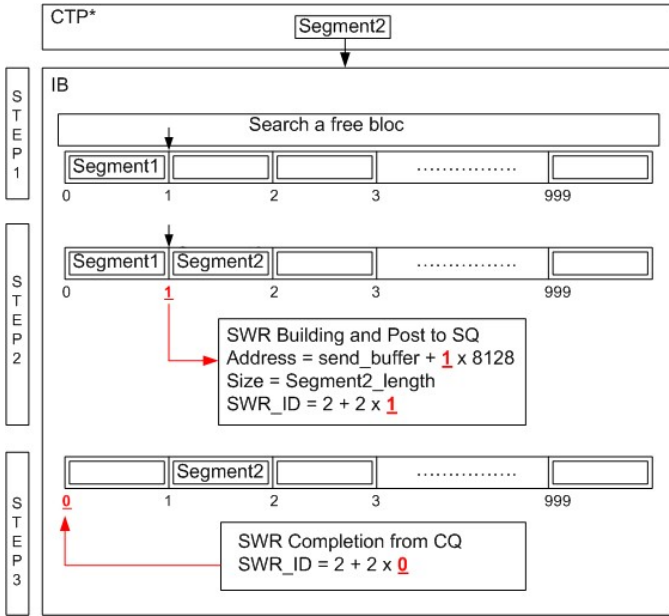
CTP*

Segment2

IB

S T E P 1

Search a free bloc

Segment1

.................

0 1 2 3 999

S T E P 2

Segment1 Segment2

.................

0 1 2 3 999

SWR Building and Post to SQ
Address = send_buffer + 1 x 8128
Size = Segment2_length
SWR_ID = 2 + 2 x 1

S T E P 3

Segment2

.................

0 1 2 3 999

SWR Completion from CQ
SWR_ID = 2 + 2 x 0